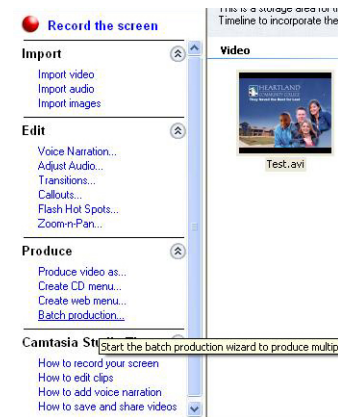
Record the screen

Import
Import video
Import audio
Import images

Edit
Voice Narration...
Adjust Audio...
Transitions...
Callouts...
Flash Hot Spots...
Zoom-n-Pan...

Produce
Produce video as...
Create CD menu...
Create web menu...
Batch production...

Camtasia Stu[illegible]
Start the batch production wizard to produce multip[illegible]
How to record your screen
How to edit clips
How to add voice narration
How to save and share videos

This is a storage area for t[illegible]
Timeline to incorporate the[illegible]

Video

HEARTLAND COMMUNITY COLLEGE
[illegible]

Test.avi